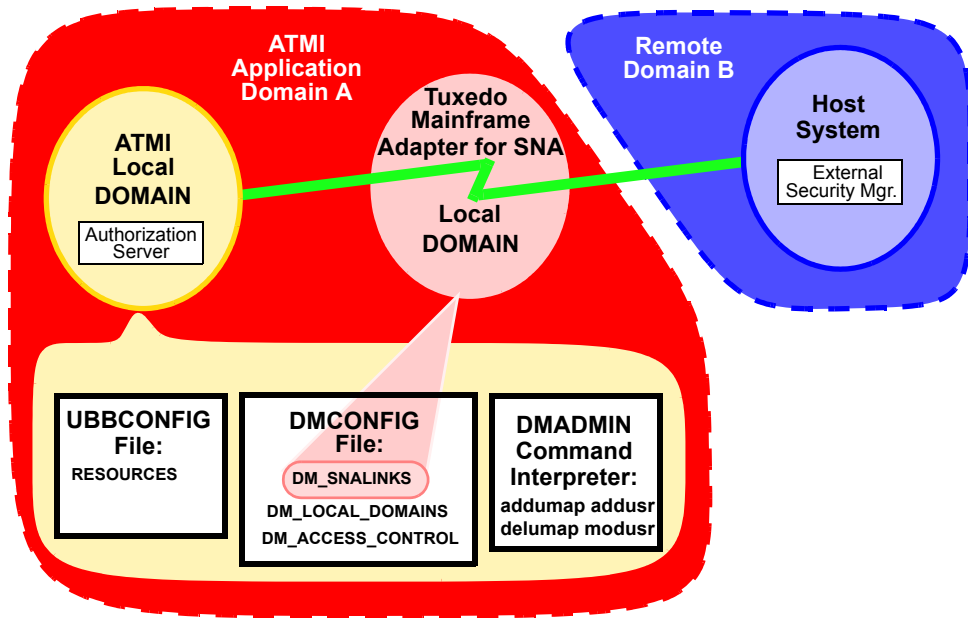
ATMI Application Domain A

Remote Domain B

ATMI Local DOMAIN

Authorization Server

Tuxedo Mainframe Adapter for SNA

Local DOMAIN

Host System

External Security Mgr.

UBBCONFIG File:
RESOURCES

DMCONFIG File:
DM_SNALINKS
DM_LOCAL_DOMAINS
DM_ACCESS_CONTROL

DMADMIN Command Interpreter:
addumap addusr
delumap modusr